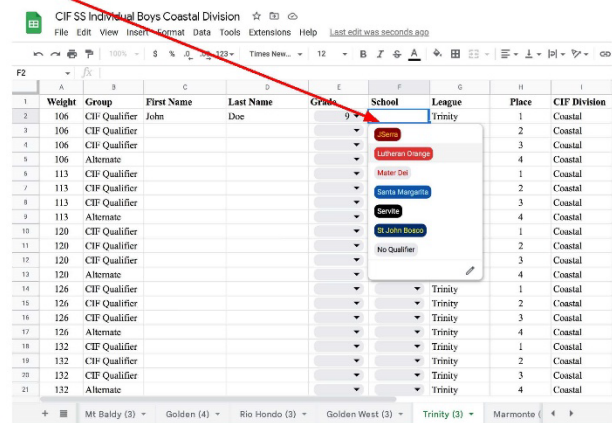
CIF SS Individual Boys Coastal Division
File Edit View Insert Format Data Tools Extensions Help Last edit was seconds ago

100% $ % .0 .00 123 Times New... 12 B I S A

F2 fx

| | A | B | C | D | E | F | G | H | I |
|---|---|---|---|---|---|---|---|---|---|
| 1 | Weight | Group | First Name | Last Name | Grade | School | League | Place | CIF Division |
| 2 | 106 | CIF Qualifier | John | Doe | 9 | | Trinity | 1 | Coastal |
| 3 | 106 | CIF Qualifier | | | | | | 1 | Coastal |
| 4 | 106 | CIF Qualifier | | | | | | 3 | Coastal |
| 5 | 106 | Alternate | | | | | | 4 | Coastal |
| 6 | 113 | CIF Qualifier | | | | | | 1 | Coastal |
| 7 | 113 | CIF Qualifier | | | | | | 2 | Coastal |
| 8 | 113 | CIF Qualifier | | | | | | 3 | Coastal |
| 9 | 113 | Alternate | | | | | | 4 | Coastal |
| 10 | 120 | CIF Qualifier | | | | | | 1 | Coastal |
| 11 | 120 | CIF Qualifier | | | | | | 2 | Coastal |
| 12 | 120 | CIF Qualifier | | | | | | 3 | Coastal |
| 13 | 120 | Alternate | | | | | | 4 | Coastal |
| 14 | 126 | CIF Qualifier | | | | | Trinity | 1 | Coastal |
| 15 | 126 | CIF Qualifier | | | | | Trinity | 2 | Coastal |
| 16 | 126 | CIF Qualifier | | | | | Trinity | 3 | Coastal |
| 17 | 126 | Alternate | | | | | Trinity | 4 | Coastal |
| 18 | 132 | CIF Qualifier | | | | | Trinity | 1 | Coastal |
| 19 | 132 | CIF Qualifier | | | | | Trinity | 2 | Coastal |
| 20 | 132 | CIF Qualifier | | | | | Trinity | 3 | Coastal |
| 21 | 132 | Alternate | | | | | Trinity | 4 | Coastal |

JSerra
Lutheran Orange
Mater Dei
Santa Margarita
Servite
St John Bosco
No Qualifier

Mt Baldy (3) Golden (4) Rio Hondo (3) Golden West (3) Trinity (3) Marmonte (